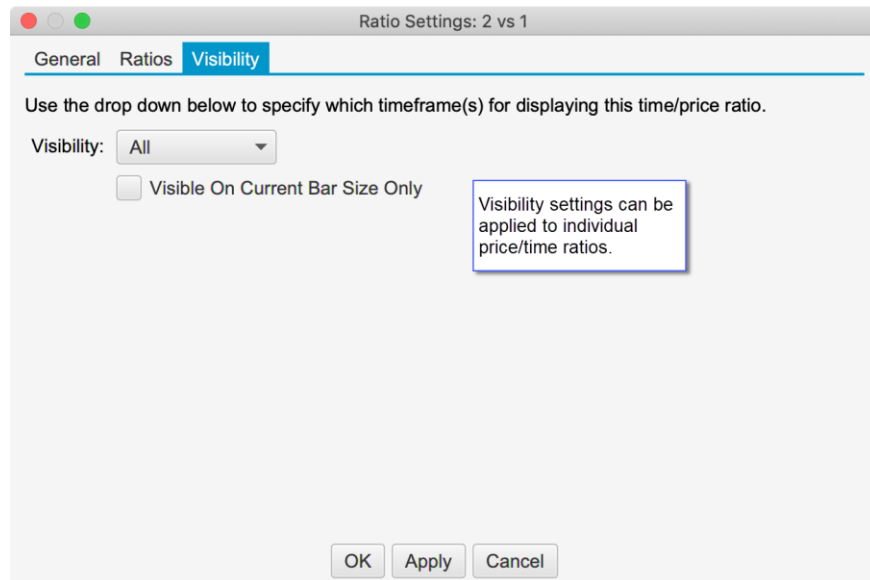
Ratio Settings: 2 vs 1

General Ratios Visibility

Use the drop down below to specify which timeframe(s) for displaying this time/price ratio.

Visibility: All

Visible On Current Bar Size Only

Visibility settings can be applied to individual price/time ratios.

OK Apply Cancel